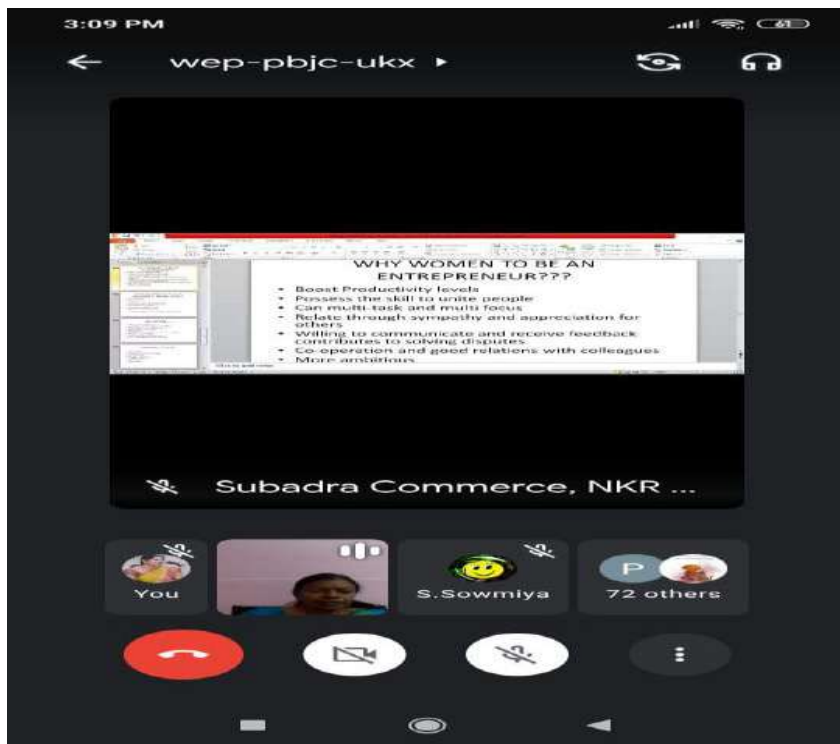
3:09 PM

61

wep-pbjc-ukx ▸

WHY WOMEN TO BE AN ENTREPRENEUR???

• Boost Productivity levels
• Possess the skill to unite people
• Can multi-task and multi focus
• Relate through sympathy and appreciation for others
• Willing to communicate and receive feedback contributes to solving disputes
• Co-operation and good relations with colleagues
• More ambitious

Subadra Commerce, NKR ...

You

S.Sowmiya

P

72 others